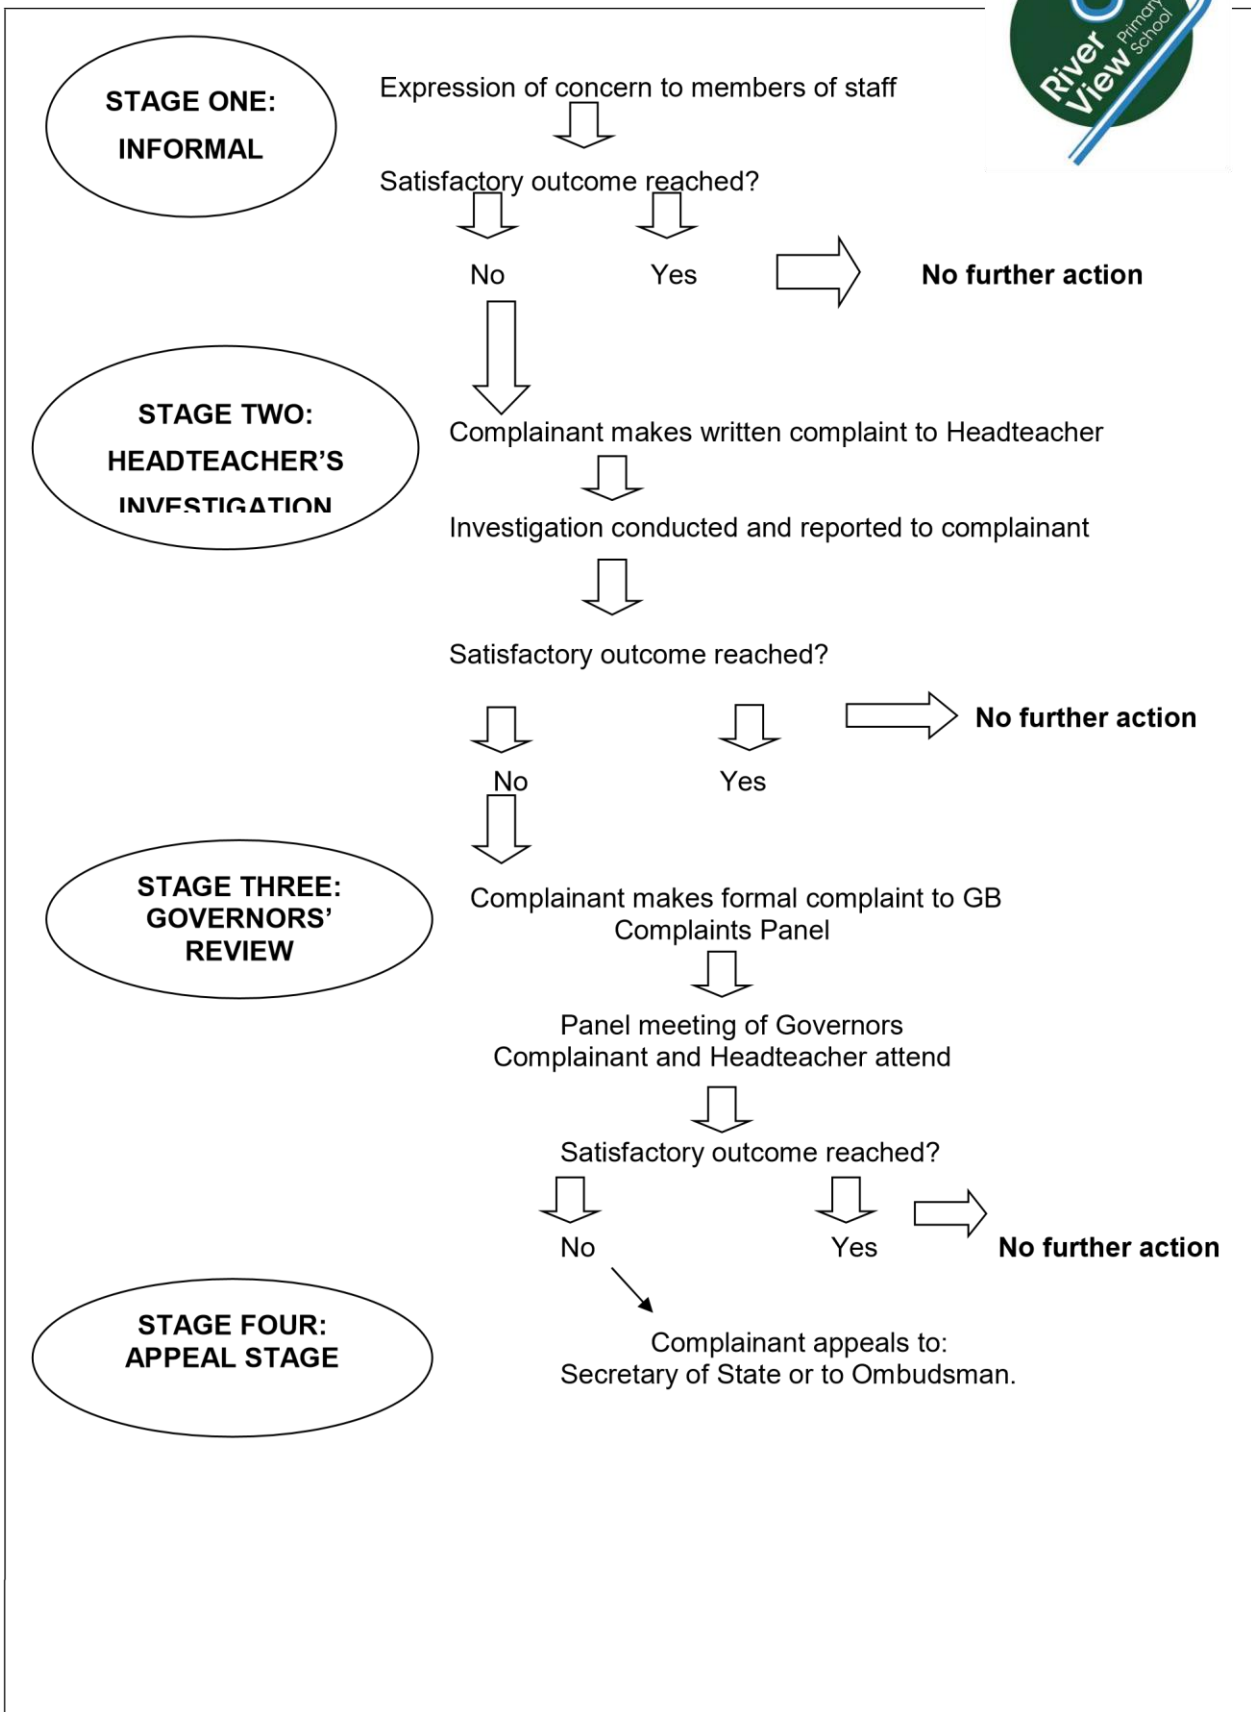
River View Primary School

STAGE ONE:
INFORMAL

Expression of concern to members of staff

Satisfactory outcome reached?

No

Yes

No further action

STAGE TWO:
HEADTEACHER'S
INVESTIGATION

Complainant makes written complaint to Headteacher

Investigation conducted and reported to complainant

Satisfactory outcome reached?

No further action

No

Yes

STAGE THREE:
GOVERNORS'
REVIEW

Complainant makes formal complaint to GB Complaints Panel

Panel meeting of Governors
Complainant and Headteacher attend

Satisfactory outcome reached?

No

Yes

No further action

STAGE FOUR:
APPEAL STAGE

Complainant appeals to:
Secretary of State or to Ombudsman.